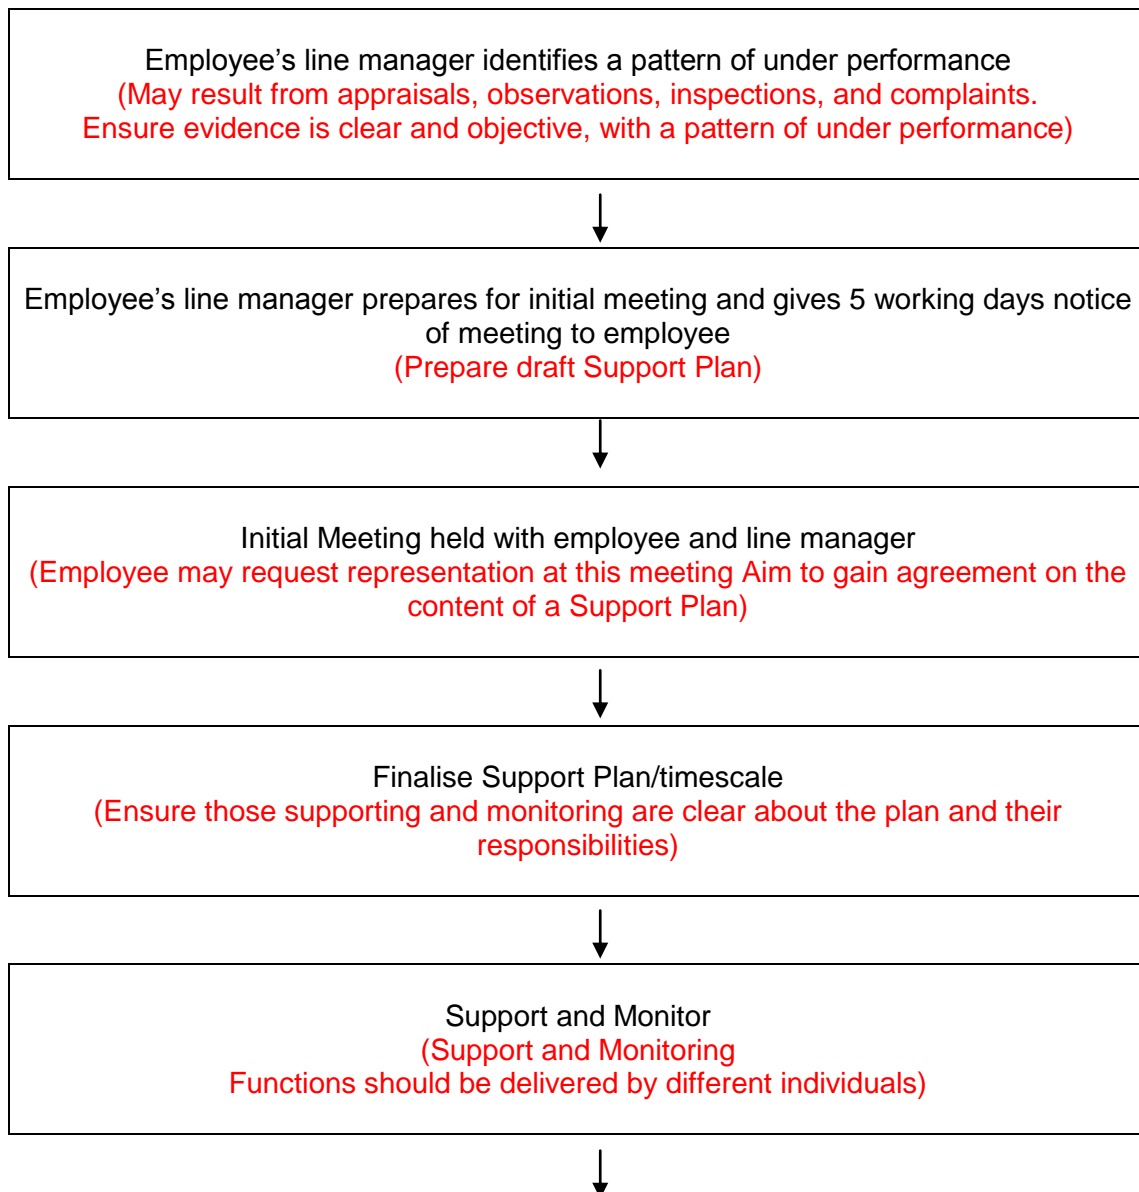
Employee’s line manager identifies a pattern of under performance
(May result from appraisals, observations, inspections, and complaints. Ensure evidence is clear and objective, with a pattern of under performance)

Employee’s line manager prepares for initial meeting and gives 5 working days notice of meeting to employee
(Prepare draft Support Plan)

Initial Meeting held with employee and line manager
(Employee may request representation at this meeting Aim to gain agreement on the content of a Support Plan)

Finalise Support Plan/timescale
(Ensure those supporting and monitoring are clear about the plan and their responsibilities)

Support and Monitor
(Support and Monitoring
Functions should be delivered by different individuals)